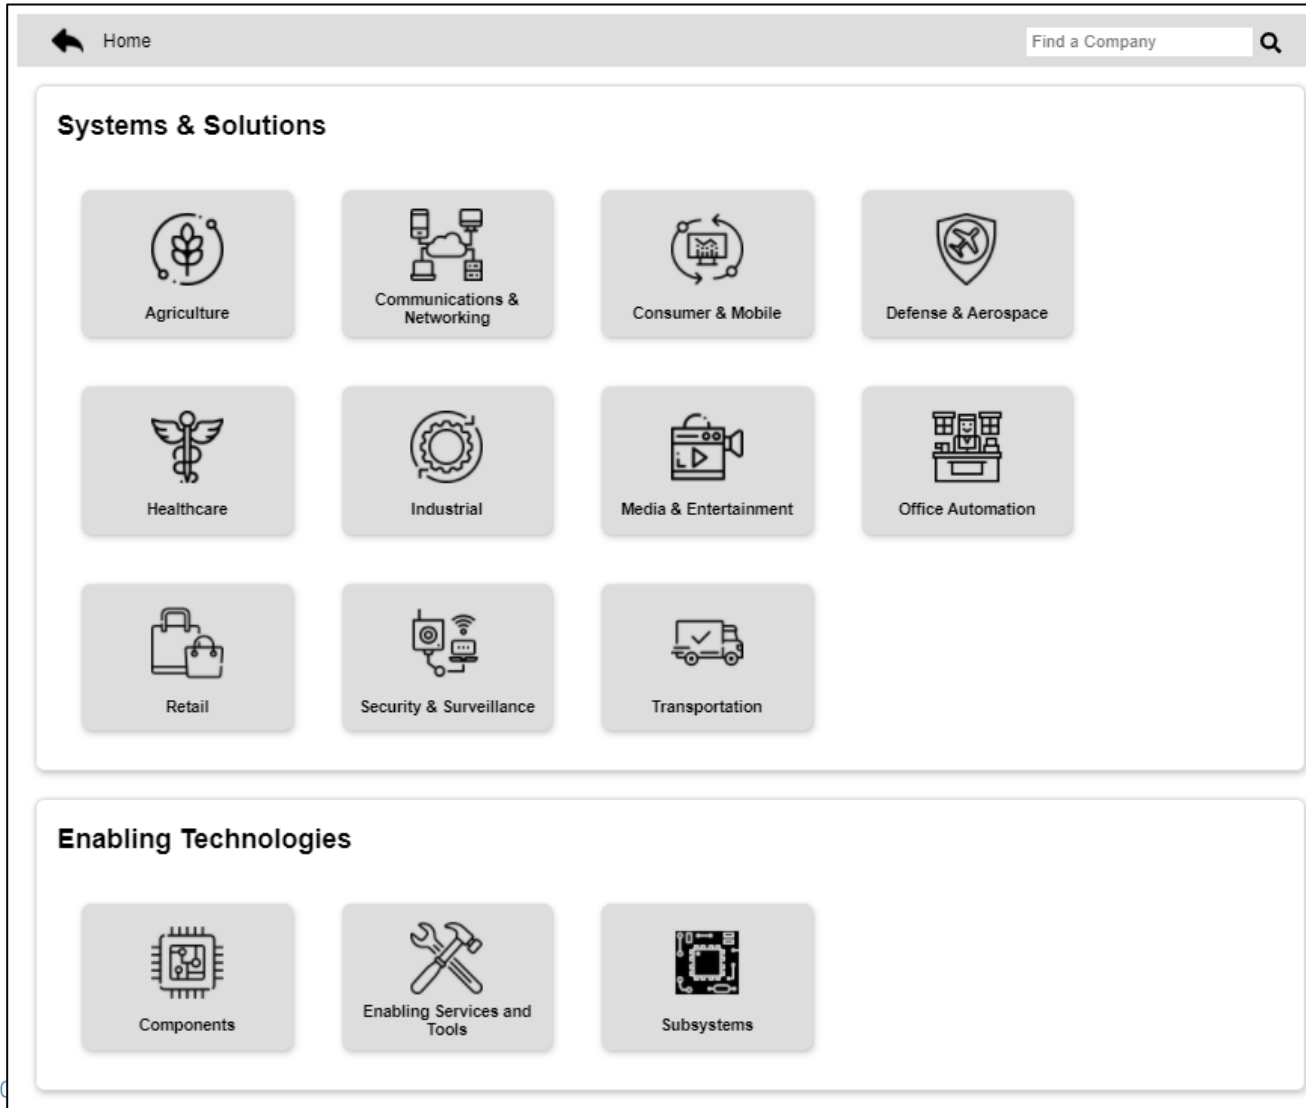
Home

Find a Company

Systems & Solutions

Agriculture

Communications & Networking

Consumer & Mobile

Defense & Aerospace

Healthcare

Industrial

Media & Entertainment

Office Automation

Retail

Security & Surveillance

Transportation

Enabling Technologies

Components

Enabling Services and Tools

Subsystems